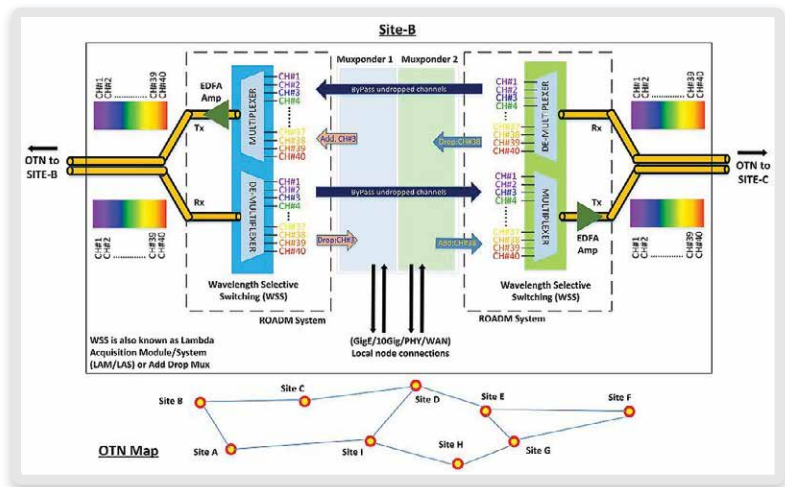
Site-B

CH#1
CH#2
CH#39
CH#40

EDFA Amp

Tx

MULTIPLEXER

CH#1
CH#2
CH#3
CH#4
CH#37
CH#38
CH#39
CH#40

Muxponder 1

Muxponder 2

ByPass undropped channels

Add:CH#3

Drop:CH#38

DE-MULTIPLEXER

CH#1
CH#2
CH#3
CH#4
CH#36
CH#38
CH#39
CH#40

Rx

CH#1
CH#2
CH#39
CH#40

OTN to SITE-B

OTN to SITE-C

Rx

DE-MULTIPLEXER

CH#1
CH#2
CH#3
CH#4
CH#37
CH#38
CH#39
CH#40

ByPass undropped channels

Drop:CH#3

Add:CH#38

MULTIPLEXER

CH#1
CH#2
CH#3
CH#4
CH#37
CH#38
CH#39
CH#40

Tx

EDFA Amp

CH#1
CH#2
CH#39
CH#40

CH#1
CH#2
CH#39
CH#40

Wavelength Selective Switching (WSS)

ROADM System

Wavelength Selective Switching (WSS)

ROADM System

WSS is also known as Lambda Acquisition Module/System (LAM/LAS) or Add Drop Mux

(GigE/10Gig/PHY/WAN)
Local node connections

Site B

Site C

Site D

Site E

Site F

Site A

Site I

Site H

Site G

OTN Map